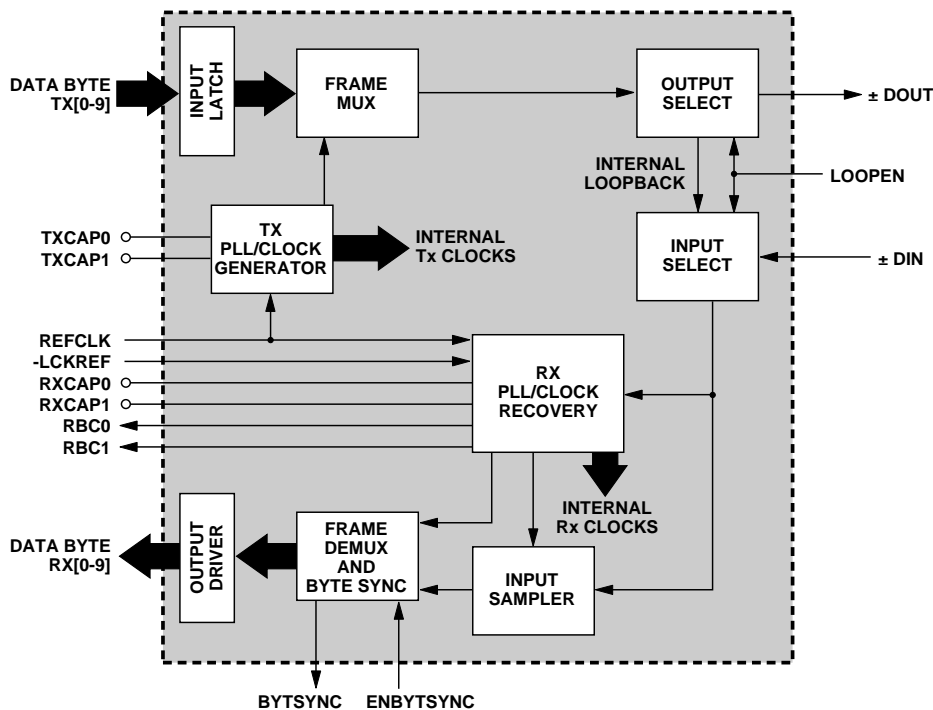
DATA BYTE TX[0-9]

INPUT LATCH

FRAME MUX

OUTPUT SELECT

± DOUT

INTERNAL LOOPBACK

LOOPEN

TXCAP0

TXCAP1

TX PLL/CLOCK GENERATOR

INTERNAL Tx CLOCKS

INPUT SELECT

± DIN

REFCLK

-LCKREF

RXCAP0

RXCAP1

RBC0

RBC1

RX PLL/CLOCK RECOVERY

INTERNAL Rx CLOCKS

DATA BYTE RX[0-9]

OUTPUT DRIVER

FRAME DEMUX AND BYTE SYNC

INPUT SAMPLER

BYTSYNC

ENBYTSYNC